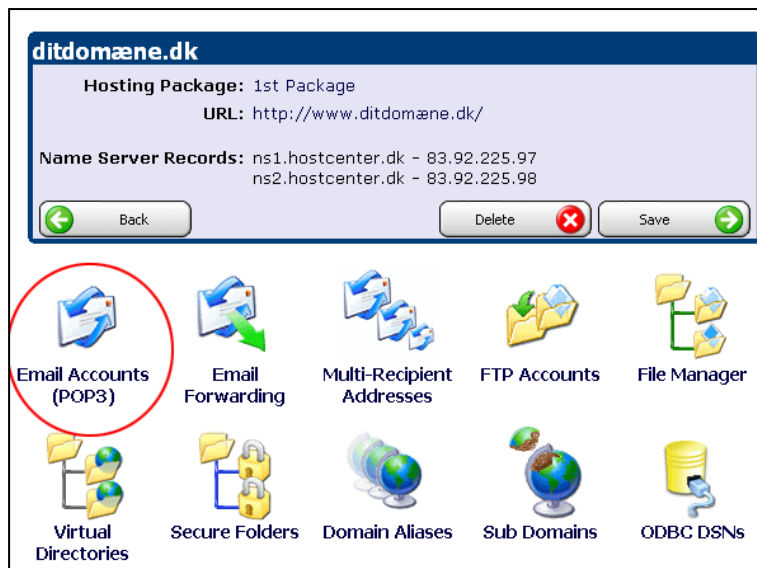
ditdomæne.dk

Hosting Package: 1st Package

URL: http://www.ditdomæne.dk/

Name Server Records: ns1.hostcenter.dk - 83.92.225.97
ns2.hostcenter.dk - 83.92.225.98

Back

Delete

Save

Email Accounts (POP3)

Email Forwarding

Multi-Recipient Addresses

FTP Accounts

File Manager

Virtual Directories

Secure Folders

Domain Aliases

Sub Domains

ODBC DSNs